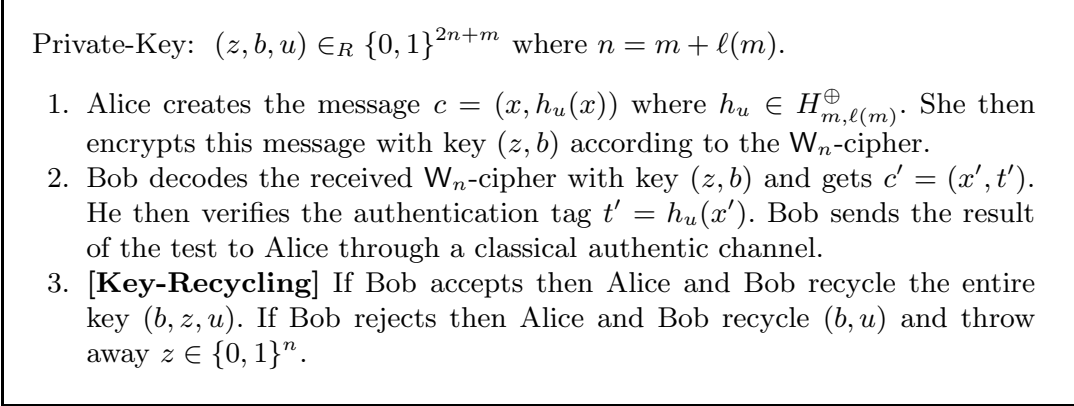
Private-Key: $(z, b, u) \in_R \{0,1\}^{2n+m}$ where $n = m + \ell(m)$.

1. Alice creates the message $c = (x, h_u(x))$ where $h_u \in H^{\oplus}_{m,\ell(m)}$. She then encrypts this message with key $(z, b)$ according to the $\mathsf{W}_n$-cipher.
2. Bob decodes the received $\mathsf{W}_n$-cipher with key $(z, b)$ and gets $c' = (x', t')$. He then verifies the authentication tag $t' = h_u(x')$. Bob sends the result of the test to Alice through a classical authentic channel.
3. **[Key-Recycling]** If Bob accepts then Alice and Bob recycle the entire key $(b, z, u)$. If Bob rejects then Alice and Bob recycle $(b, u)$ and throw away $z \in \{0,1\}^n$.